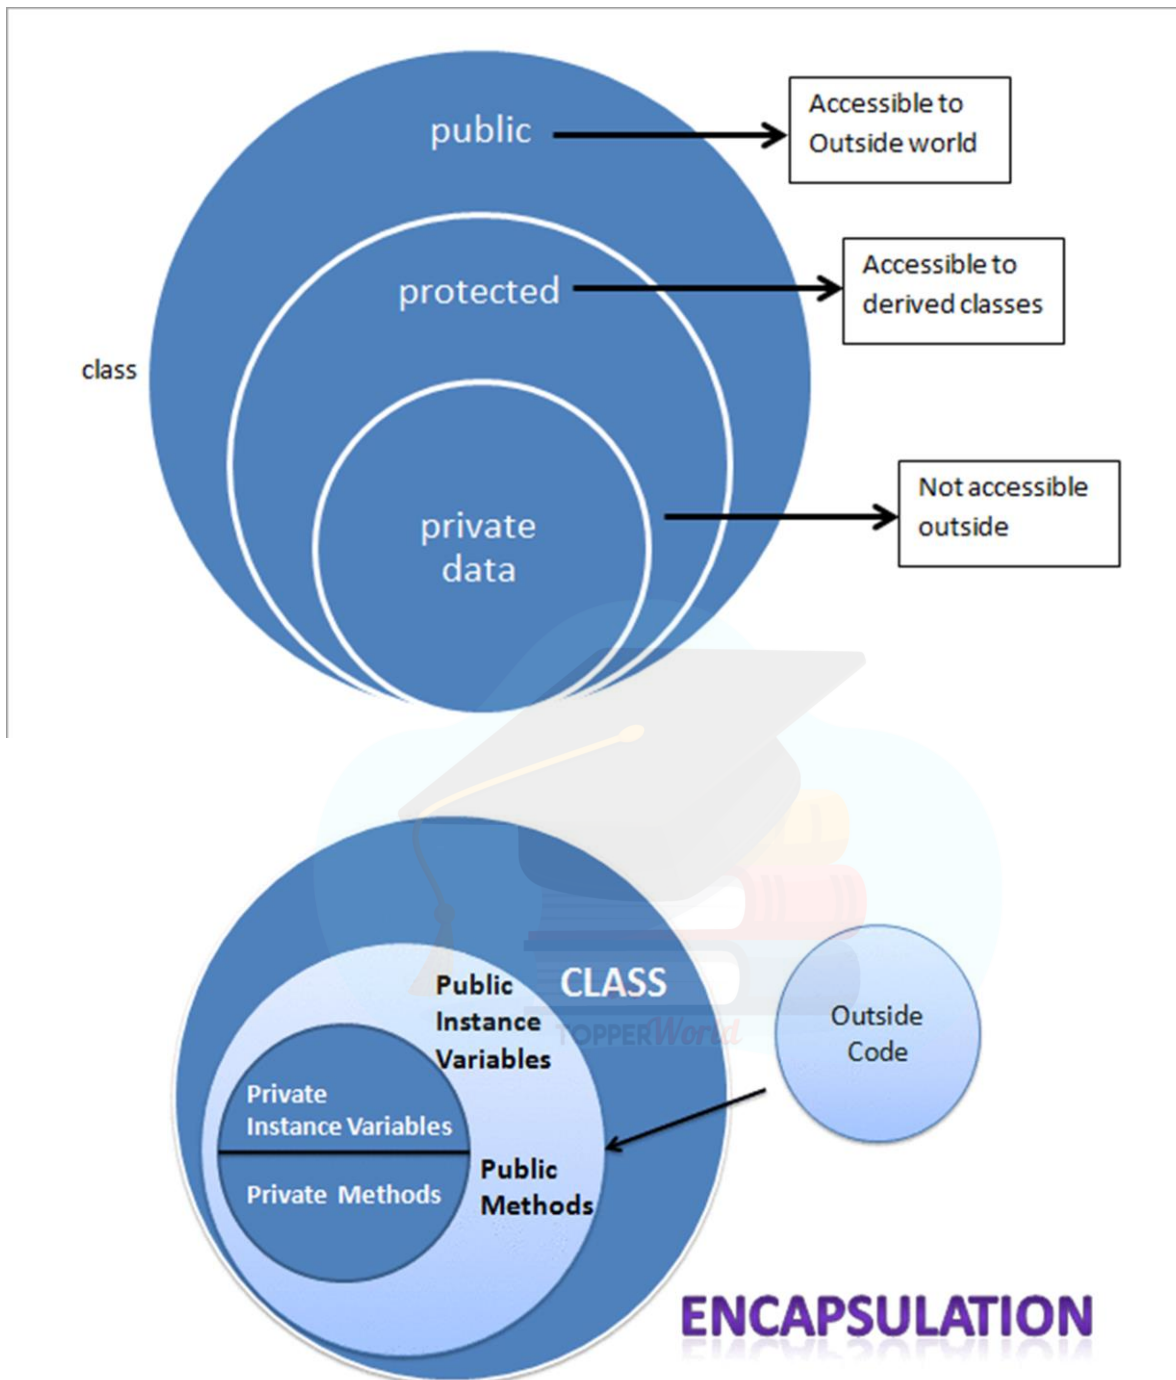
public

Accessible to Outside world

protected

Accessible to derived classes

class

private data

Not accessible outside

CLASS

TOPPERWorld

Public Instance Variables

Outside Code

Private Instance Variables

Private Methods

Public Methods

ENCAPSULATION